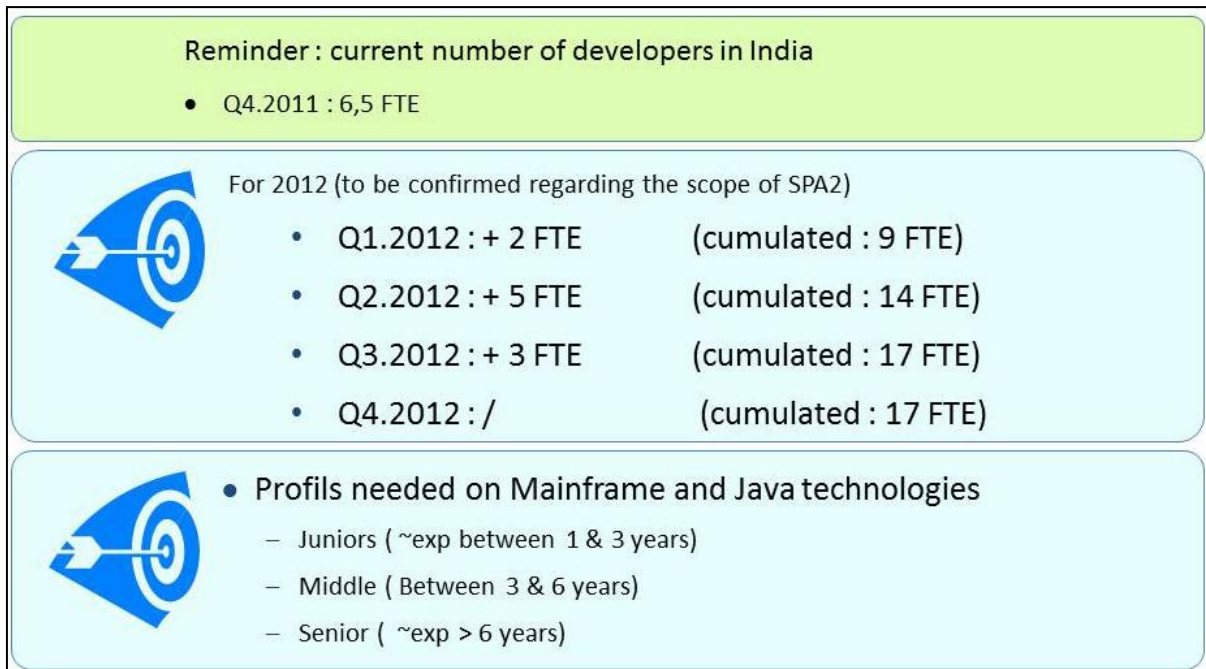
Reminder : current number of developers in India

- Q4.2011 : 6,5 FTE

For 2012 (to be confirmed regarding the scope of SPA2)

- Q1.2012 : + 2 FTE (cumulated : 9 FTE)
- Q2.2012 : + 5 FTE (cumulated : 14 FTE)
- Q3.2012 : + 3 FTE (cumulated : 17 FTE)
- Q4.2012 : / (cumulated : 17 FTE)

- Profils needed on Mainframe and Java technologies
  - Juniors ( ~exp between 1 & 3 years)
  - Middle ( Between 3 & 6 years)
  - Senior ( ~exp > 6 years)